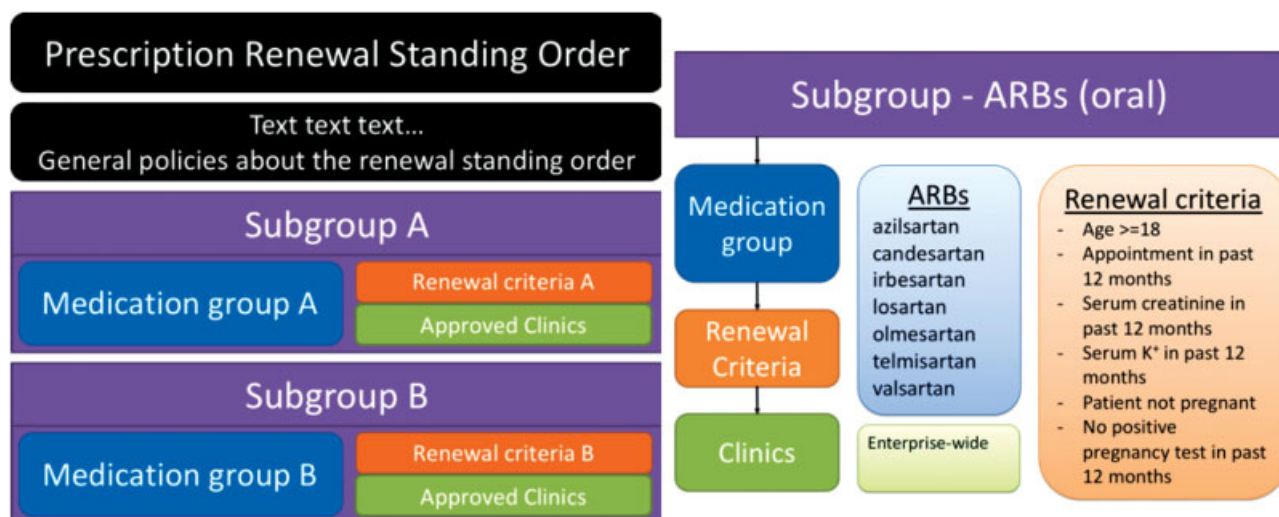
Prescription Renewal Standing Order

Text text text...
General policies about the renewal standing order

Subgroup A

Medication group A

Renewal criteria A

Approved Clinics

Subgroup B

Medication group B

Renewal criteria B

Approved Clinics

Subgroup - ARBs (oral)

Medication group

Renewal Criteria

Clinics

ARBs
azilsartan
candesartan
irbesartan
losartan
olmesartan
telmisartan
valsartan

Enterprise-wide

Renewal criteria
- Age >=18
- Appointment in past 12 months
- Serum creatinine in past 12 months
- Serum $K^{+}$ in past 12 months
- Patient not pregnant
- No positive pregnancy test in past 12 months